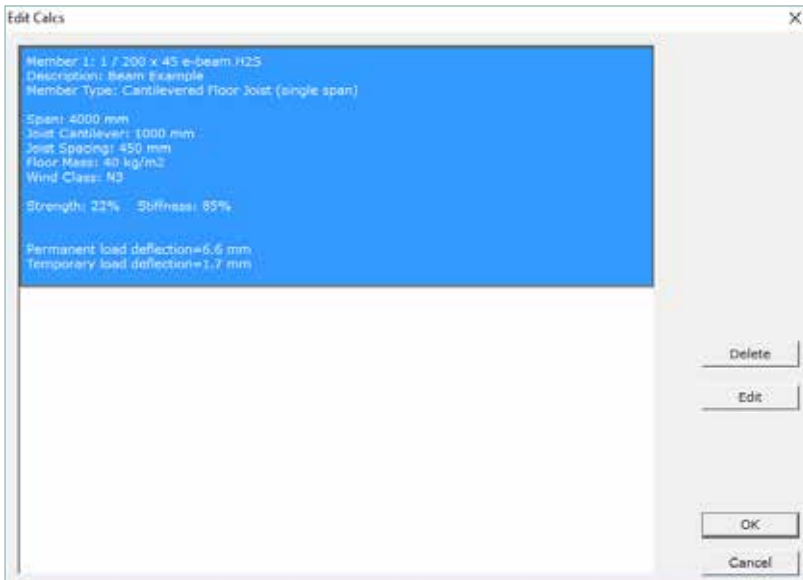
Edit Calcs

×

Member 1: 1 / 200 x 45 e-beam H2S
Description: Beam Example
Member Type: Cantilevered Floor Joist (single span)

Span: 4000 mm
Joist Cantilever: 1000 mm
Joist Spacing: 450 mm
Floor Mass: 40 kg/m2
Wind Class: N3

Strength: 22%  Stiffness: 85%

Permanent load deflection=6.6 mm
Temporary load deflection=1.7 mm

Delete

Edit

OK

Cancel